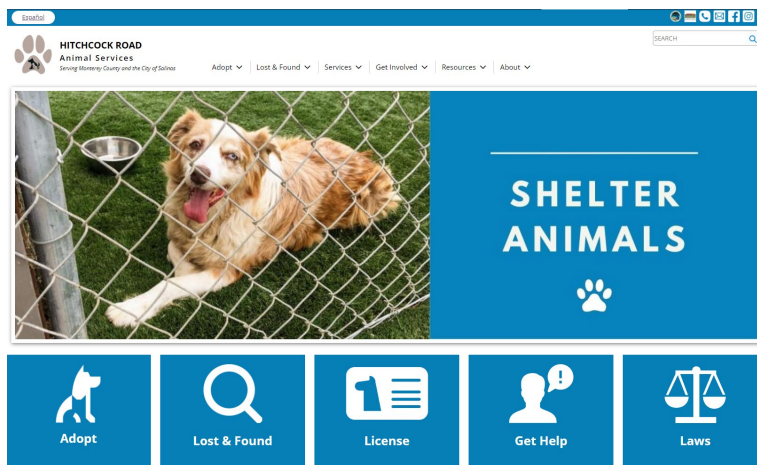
Español

HITCHCOCK ROAD
Animal Services
Serving Monterey County and the City of Salinas

Adopt Lost & Found Services Get Involved Resources About

SEARCH

SHELTER ANIMALS

Adopt
Lost & Found
License
Get Help
Laws